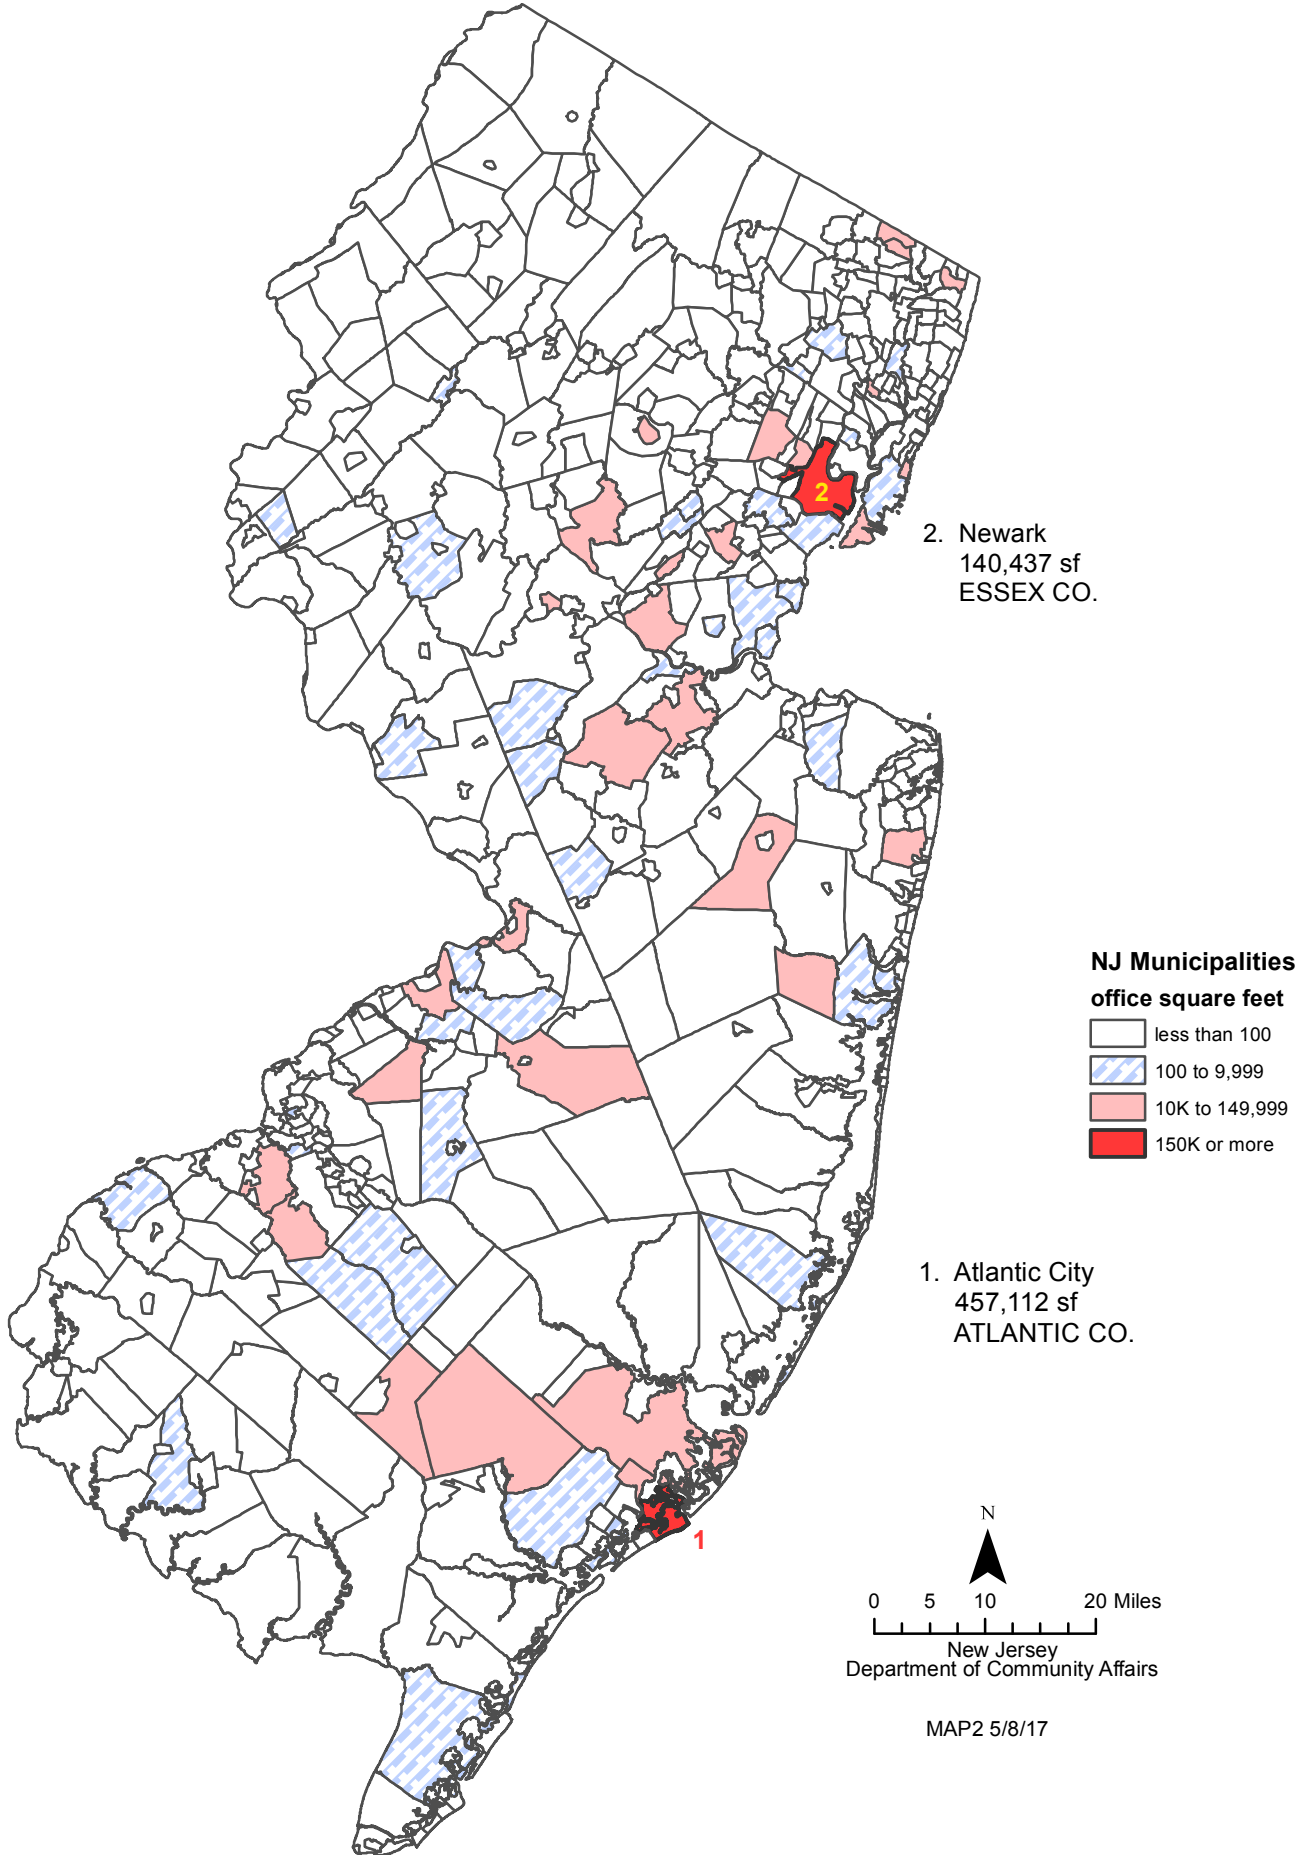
2

2. Newark
140,437 sf
ESSEX CO.

NJ Municipalities
office square feet
less than 100
100 to 9,999
10K to 149,999
150K or more

1. Atlantic City
457,112 sf
ATLANTIC CO.

1

N

0 5 10 20 Miles

New Jersey
Department of Community Affairs

MAP2 5/8/17